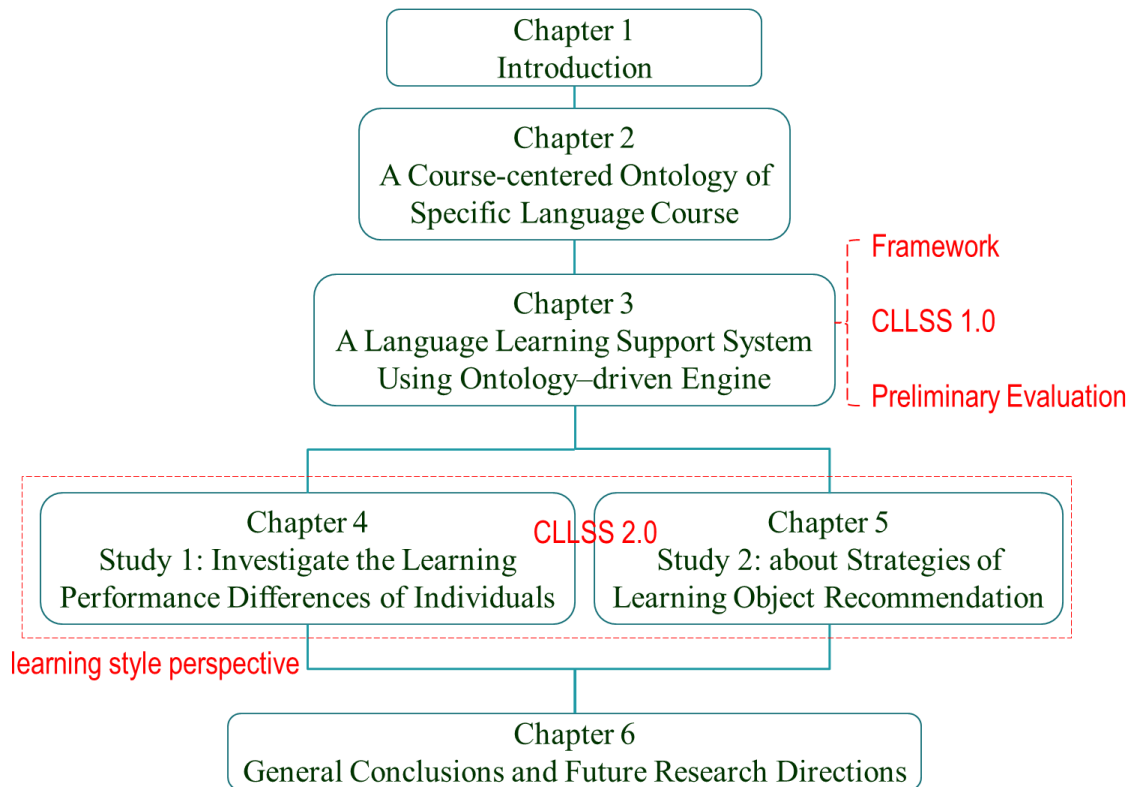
Chapter 1
Introduction

Chapter 2
A Course-centered Ontology of Specific Language Course

Framework

CLLSS 1.0

Preliminary Evaluation

Chapter 3
A Language Learning Support System Using Ontology–driven Engine

Chapter 4
Study 1: Investigate the Learning Performance Differences of Individuals

CLLSS 2.0

Chapter 5
Study 2: about Strategies of Learning Object Recommendation

learning style perspective

Chapter 6
General Conclusions and Future Research Directions